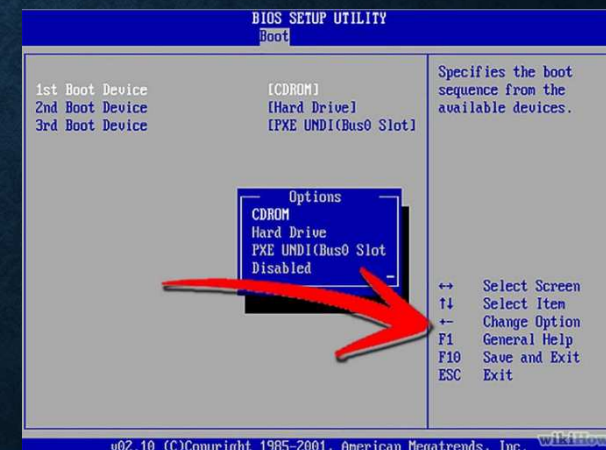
BIOS SETUP UTILITY
Boot

1st Boot Device [CDROM]
2nd Boot Device [Hard Drive]
3rd Boot Device [PXE UNDI(Bus0 Slot]

Specifies the boot sequence from the available devices.

Options
CDROM
Hard Drive
PXE UNDI(Bus0 Slot
Disabled

↔ Select Screen
↑↓ Select Item
← Change Option
F1 General Help
F10 Save and Exit
ESC Exit

v02.10 (C)Copyright 1985-2001, American Megatrends, Inc.

wikiHow